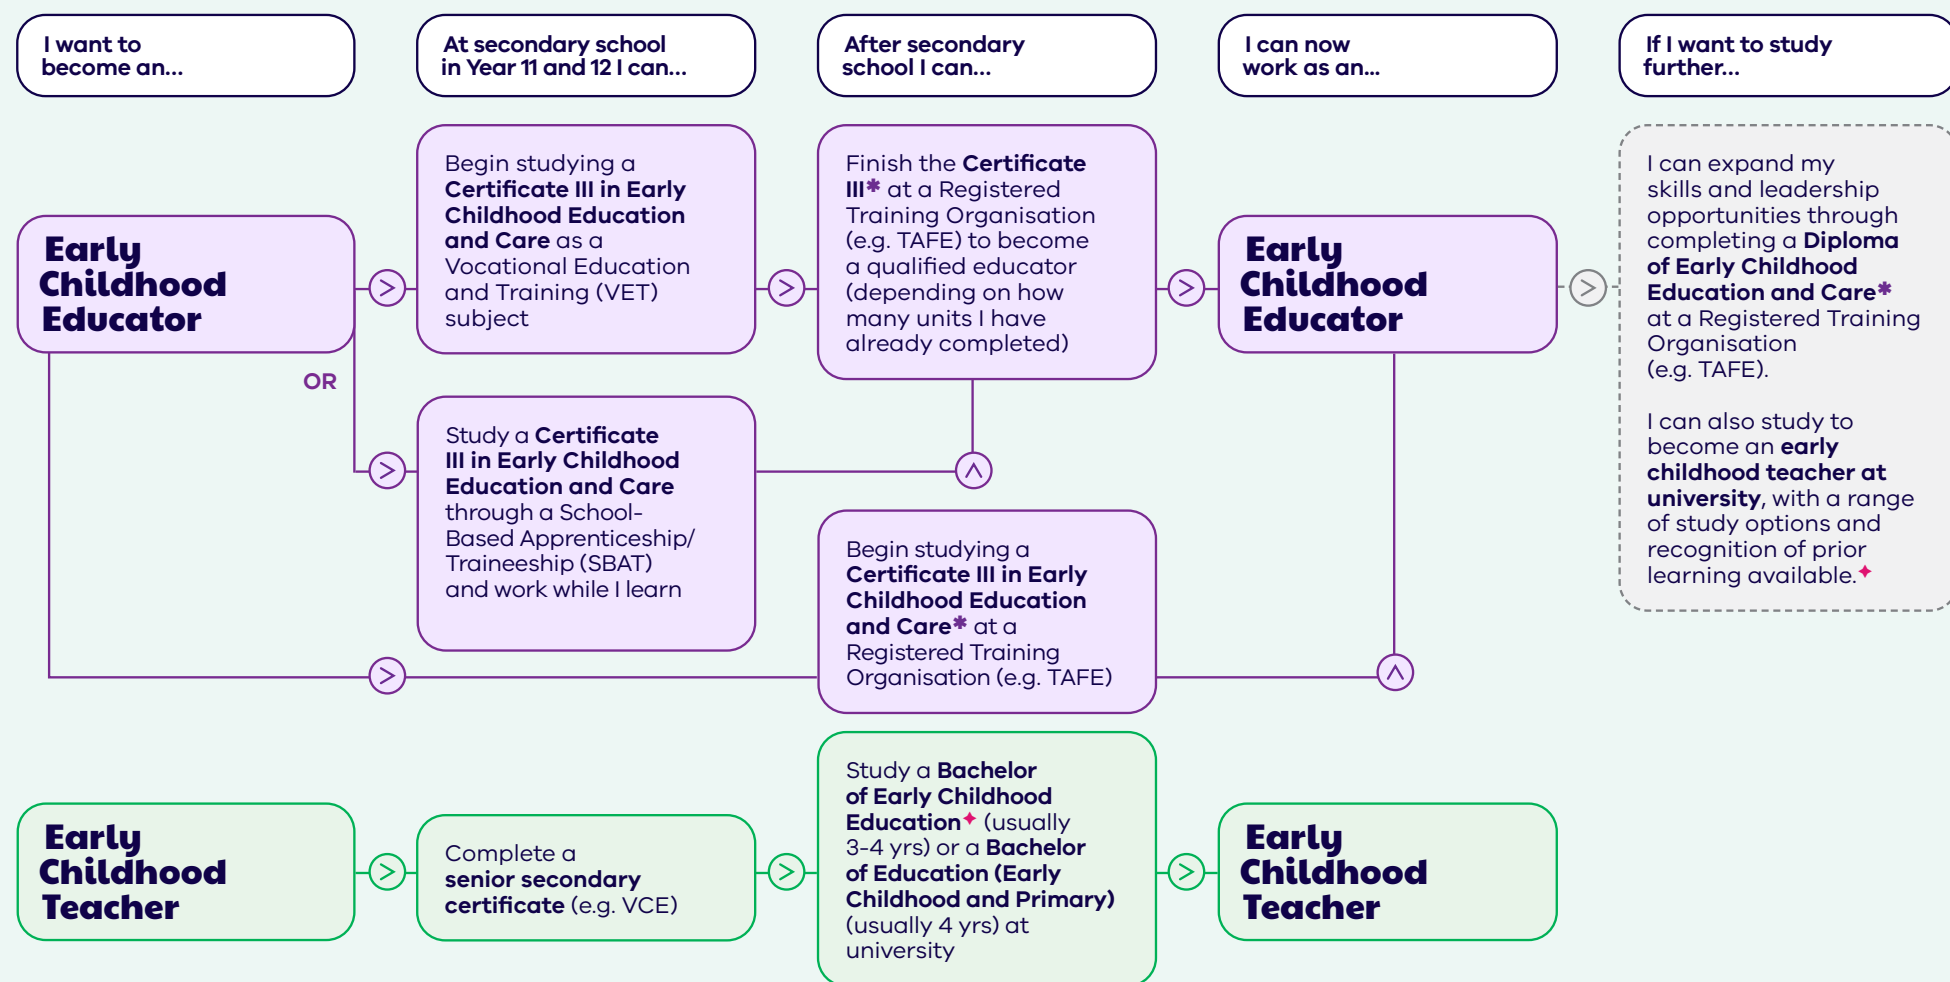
I want to become an...

At secondary school in Year 11 and 12 I can...

After secondary school I can...

I can now work as an...

If I want to study further...

Early Childhood Educator

Begin studying a Certificate III in Early Childhood Education and Care as a Vocational Education and Training (VET) subject

Finish the Certificate III* at a Registered Training Organisation (e.g. TAFE) to become a qualified educator (depending on how many units I have already completed)

Early Childhood Educator

I can expand my skills and leadership opportunities through completing a Diploma of Early Childhood Education and Care* at a Registered Training Organisation (e.g. TAFE).

I can also study to become an early childhood teacher at university, with a range of study options and recognition of prior learning available.✦

OR

Study a Certificate III in Early Childhood Education and Care through a School-Based Apprenticeship/ Traineeship (SBAT) and work while I learn

Begin studying a Certificate III in Early Childhood Education and Care* at a Registered Training Organisation (e.g. TAFE)

Early Childhood Teacher

Complete a senior secondary certificate (e.g. VCE)

Study a Bachelor of Early Childhood Education✦ (usually 3-4 yrs) or a Bachelor of Education (Early Childhood and Primary) (usually 4 yrs) at university

Early Childhood Teacher